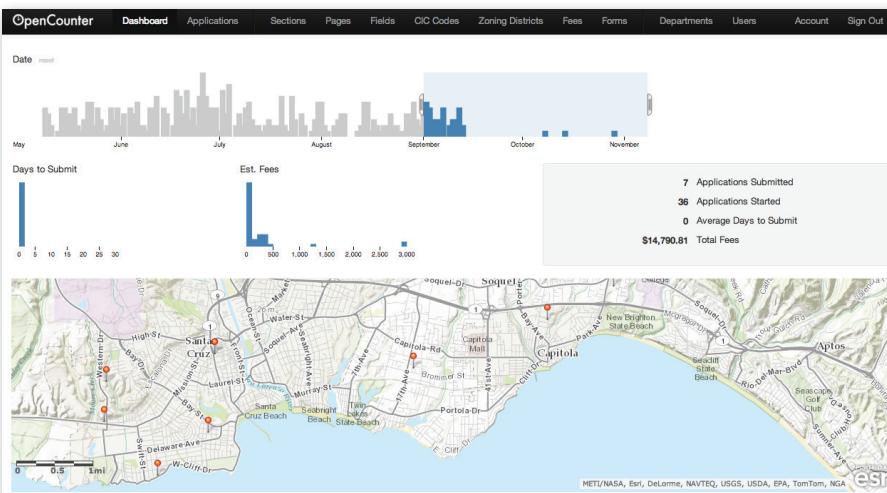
OpenCounter Dashboard Applications Sections Pages Fields CIC Codes Zoning Districts Fees Forms Departments Users Account Sign Out

Date reset

May June July August September October November

Days to Submit

0 5 10 15 20 25 30

Est. Fees

0 500 1,000 1,500 2,000 2,500 3,000

7 Applications Submitted
36 Applications Started
0 Average Days to Submit
$14,790.81 Total Fees

Soquel-Dr Soquel High-St Santa Cruz Water-St Western-Dr Mission-St Front-St Ocean-St Market Soquel-Ave Seabright-Ave Laurel-St Murray-St Bay-St Delaware-Ave Swift-St W-Cliff-Dr Santa Cruz Beach Seabright Beach Twin Lakes State Beach 7th-Ave 17th-Ave Capitola-Rd Brommer-St Portola-Dr Capitola Mall 41st-Ave Capitola Bay-Ave Park-Ave Cliff-Dr New Brighton State Beach Seacliff State Beach Rio-Del-Mar-Blvd Seascape Golf Club Aptos 1

0 0.5 1mi

METI/NASA, Esri, DeLorme, NAVTEQ, USGS, USDA, EPA, TomTom, NGA esri